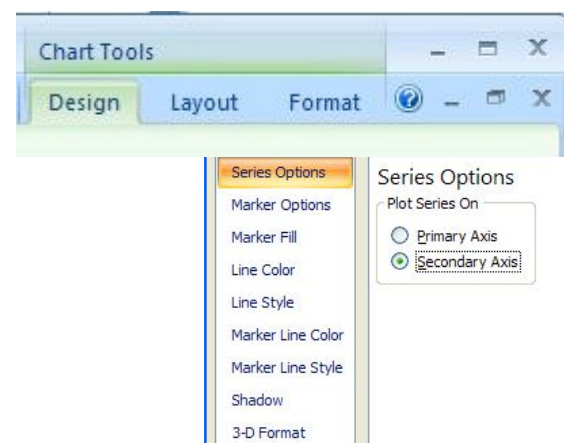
Chart Tools

Design Layout Format

Series Options
Marker Options
Marker Fill
Line Color
Line Style
Marker Line Color
Marker Line Style
Shadow
3-D Format

Series Options
Plot Series On
Primary Axis
Secondary Axis